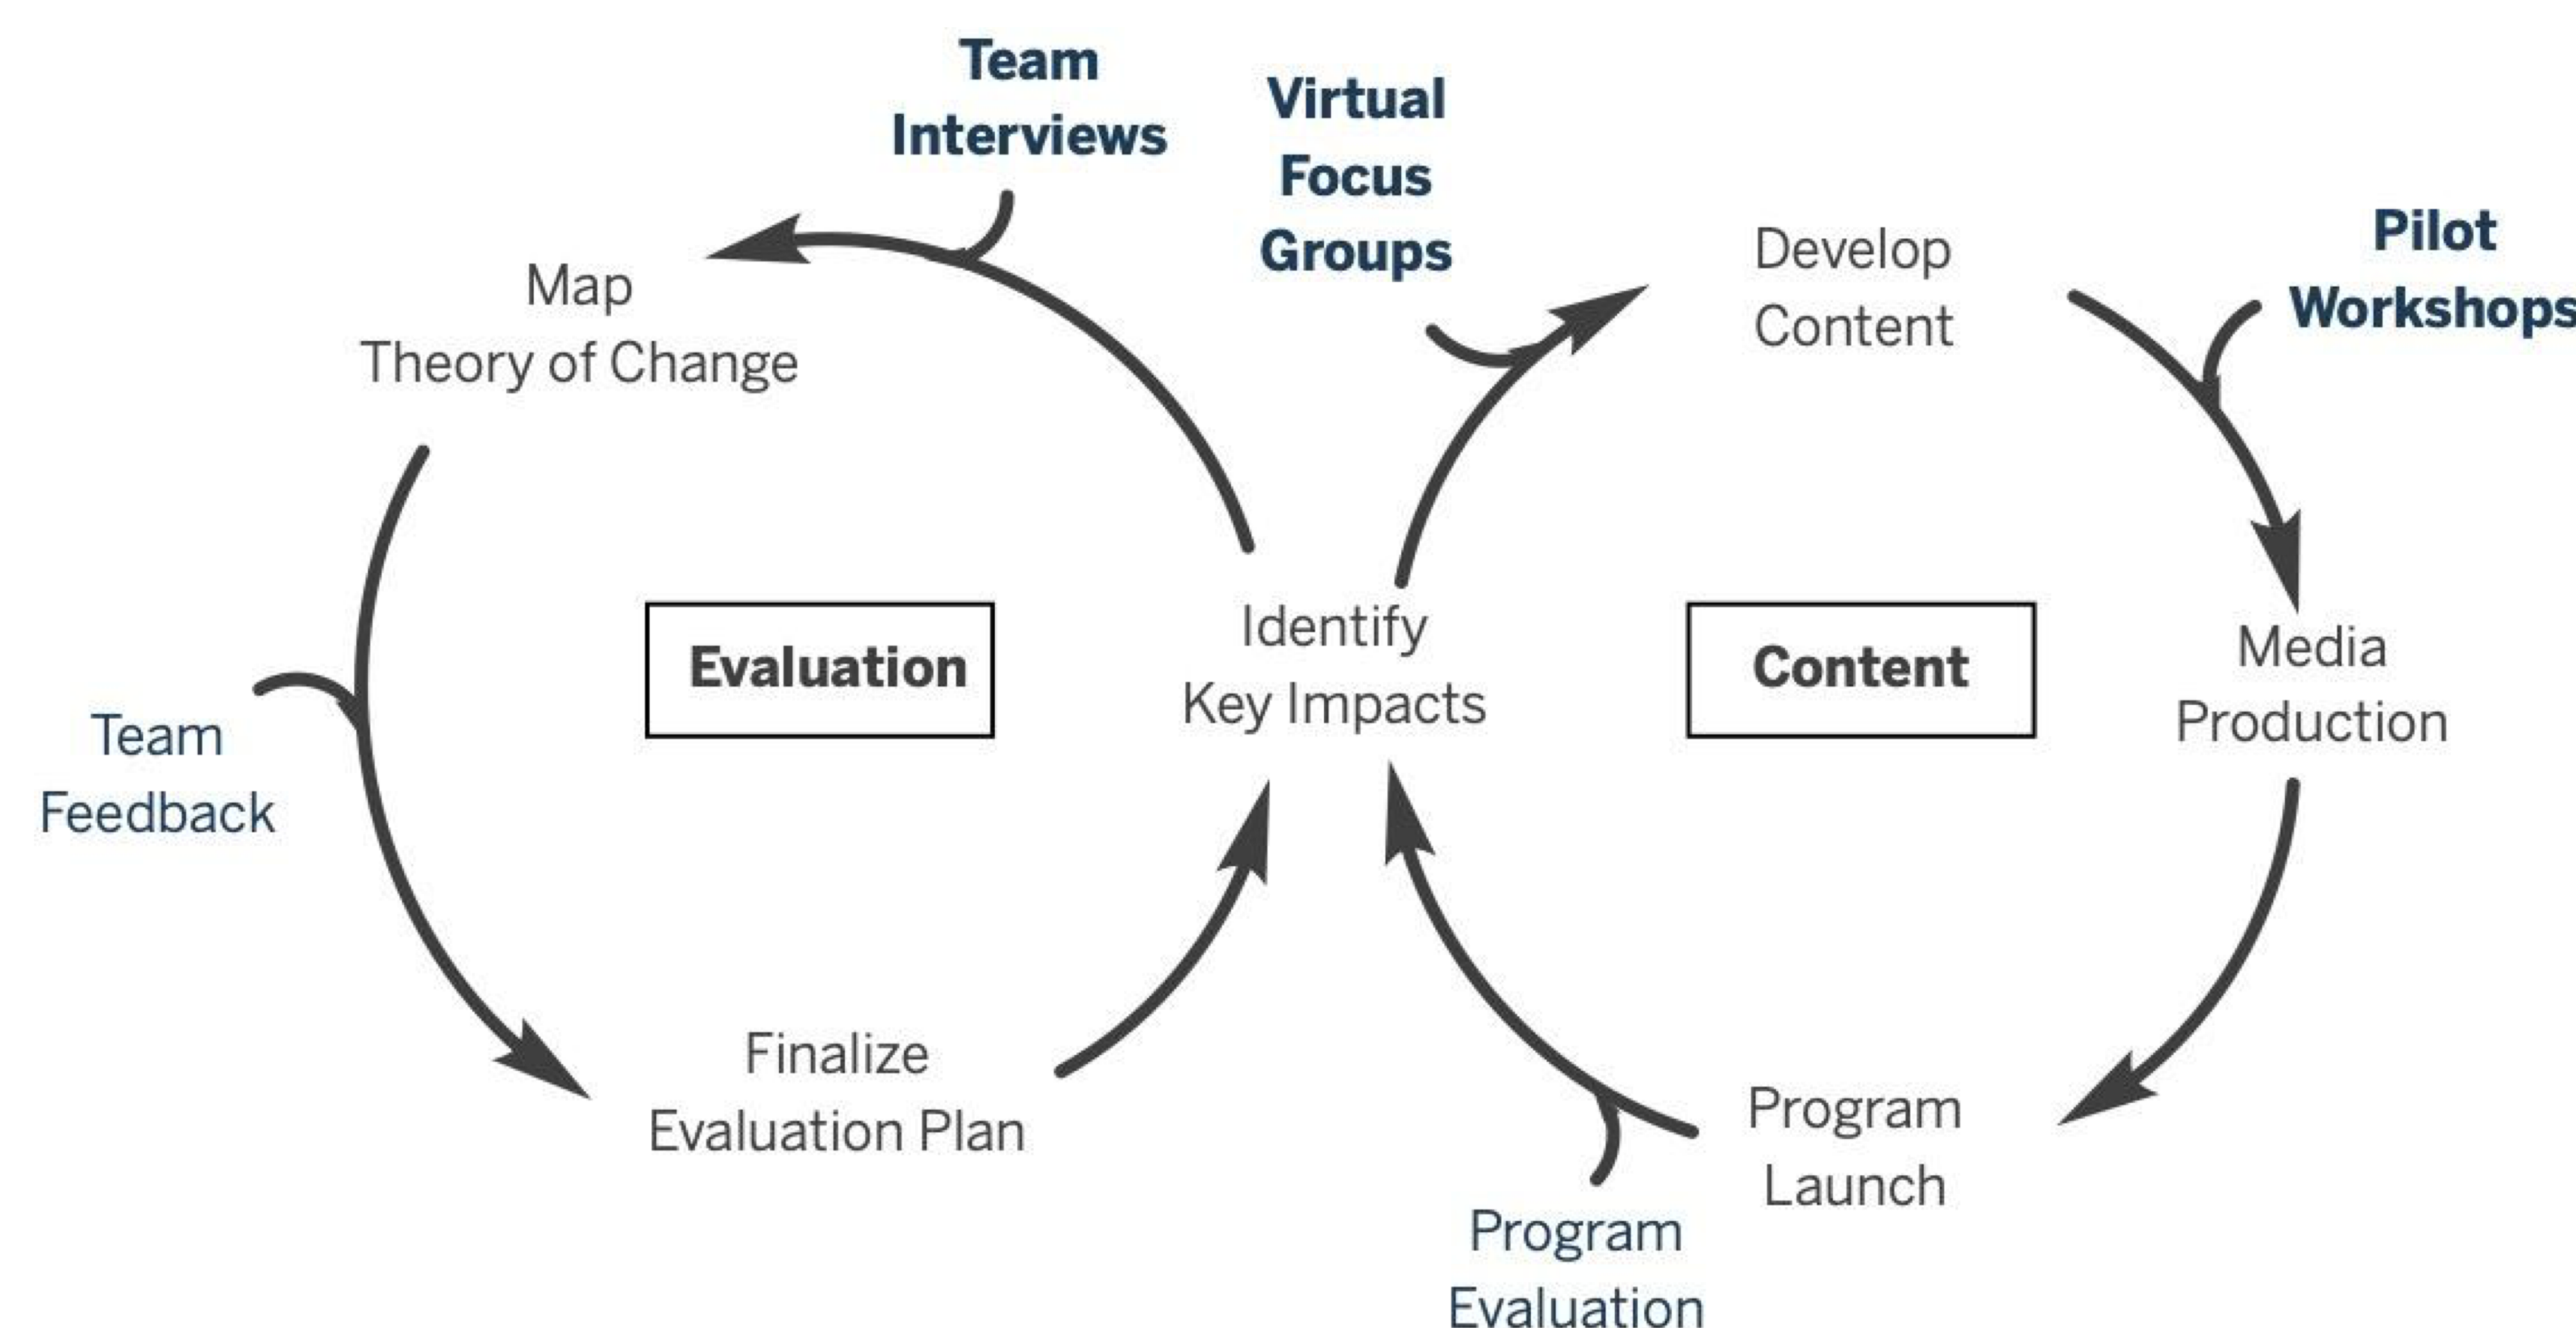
Team Interviews

Virtual Focus Groups

Map Theory of Change

Develop Content

Pilot Workshops

Evaluation

Identify Key Impacts

Content

Media Production

Team Feedback

Finalize Evaluation Plan

Program Launch

Program Evaluation